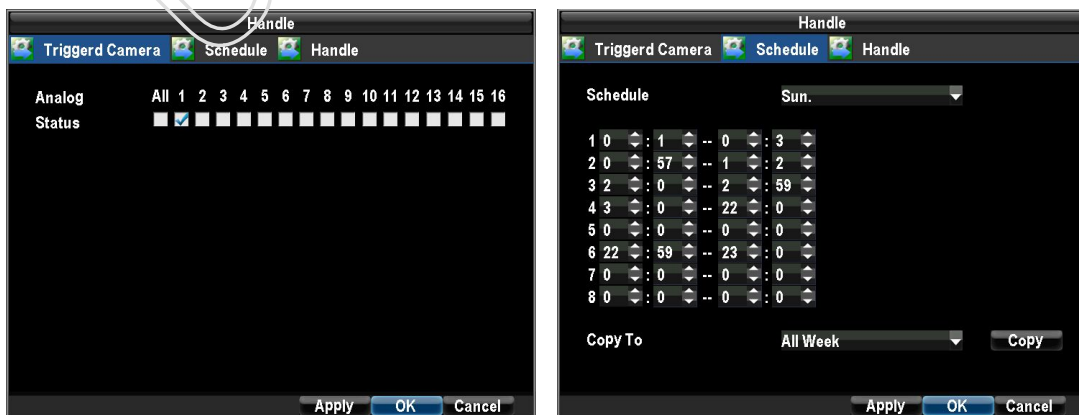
Handle

Triggerd Camera Schedule Handle

| Analog | All | 1 | 2 | 3 | 4 | 5 | 6 | 7 | 8 | 9 | 10 | 11 | 12 | 13 | 14 | 15 | 16 |
|---|---|---|---|---|---|---|---|---|---|---|---|---|---|---|---|---|---|
| Status |  | ☑ | ☐ | ☐ | ☐ | ☐ | ☐ | ☐ | ☐ | ☐ | ☐ | ☐ | ☐ | ☐ | ☐ | ☐ | ☐ |

Apply OK Cancel

Handle

Triggerd Camera Schedule Handle

Schedule Sun.

1 0 : 1 -- 0 : 3
2 0 : 57 -- 1 : 2
3 2 : 0 -- 2 : 59
4 3 : 0 -- 22 : 0
5 0 : 0 -- 0 : 0
6 22 : 59 -- 23 : 0
7 0 : 0 -- 0 : 0
8 0 : 0 -- 0 : 0

Copy To All Week Copy

Apply OK Cancel